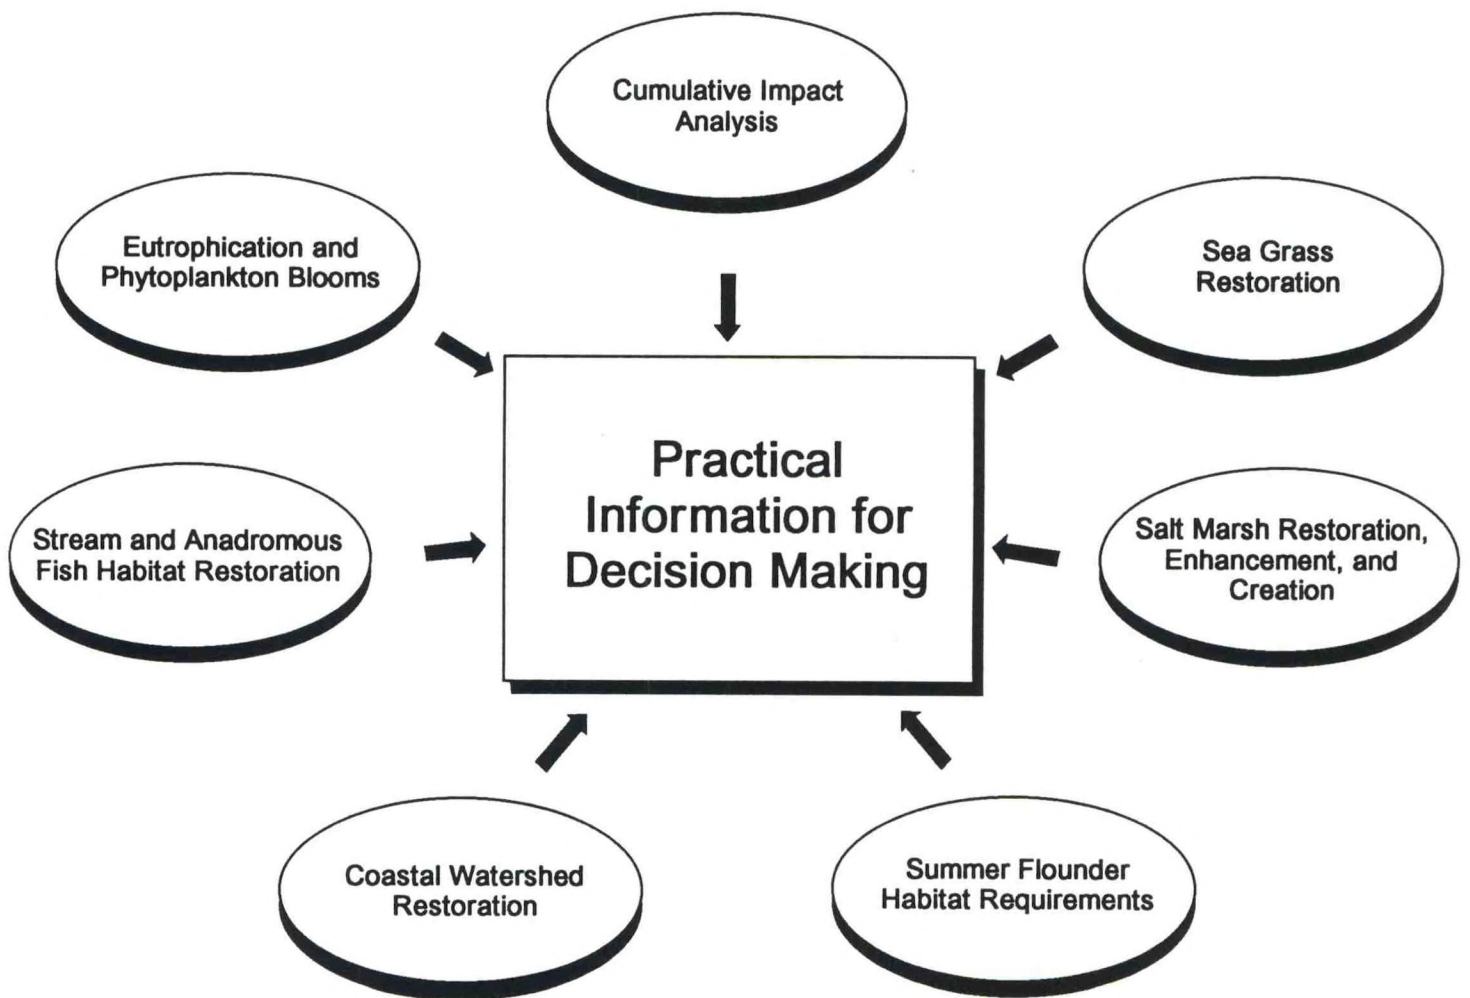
Cumulative Impact Analysis

Eutrophication and Phytoplankton Blooms

Sea Grass Restoration

Practical Information for Decision Making

Stream and Anadromous Fish Habitat Restoration

Salt Marsh Restoration, Enhancement, and Creation

Coastal Watershed Restoration

Summer Flounder Habitat Requirements